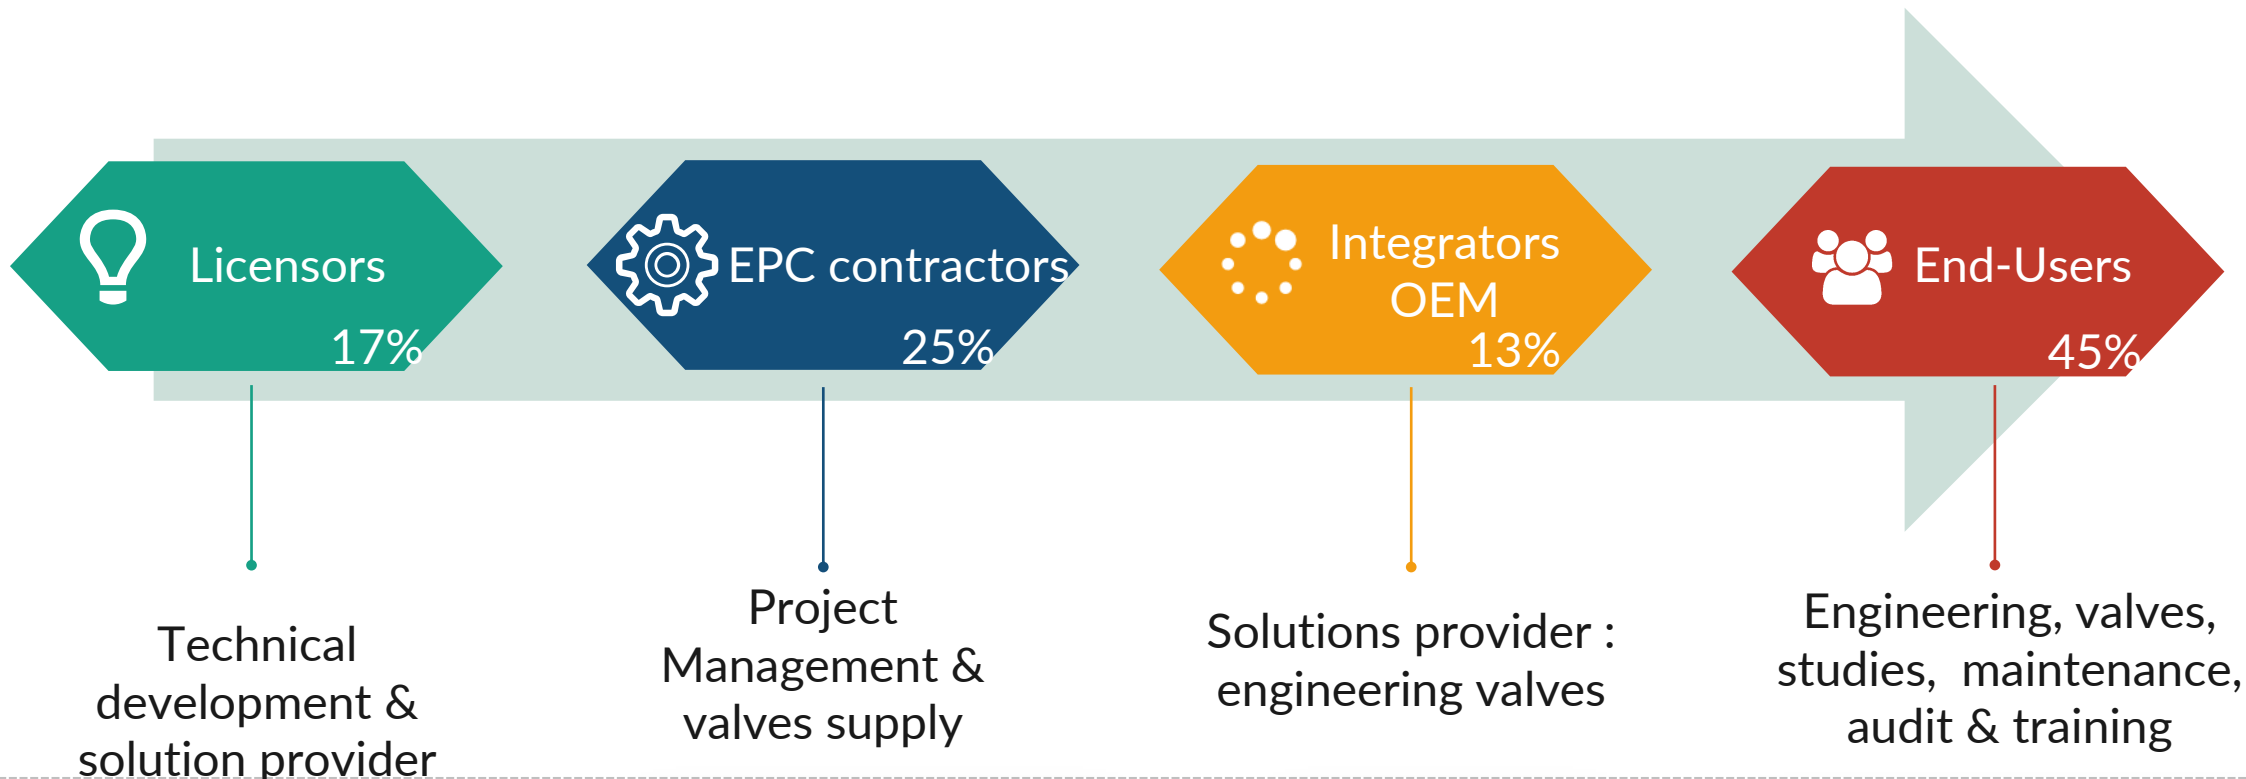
Licensors
17%

EPC contractors
25%

Integrators
OEM
13%

End-Users
45%

Technical development & solution provider

Project Management & valves supply

Solutions provider : engineering valves

Engineering, valves, studies, maintenance, audit & training